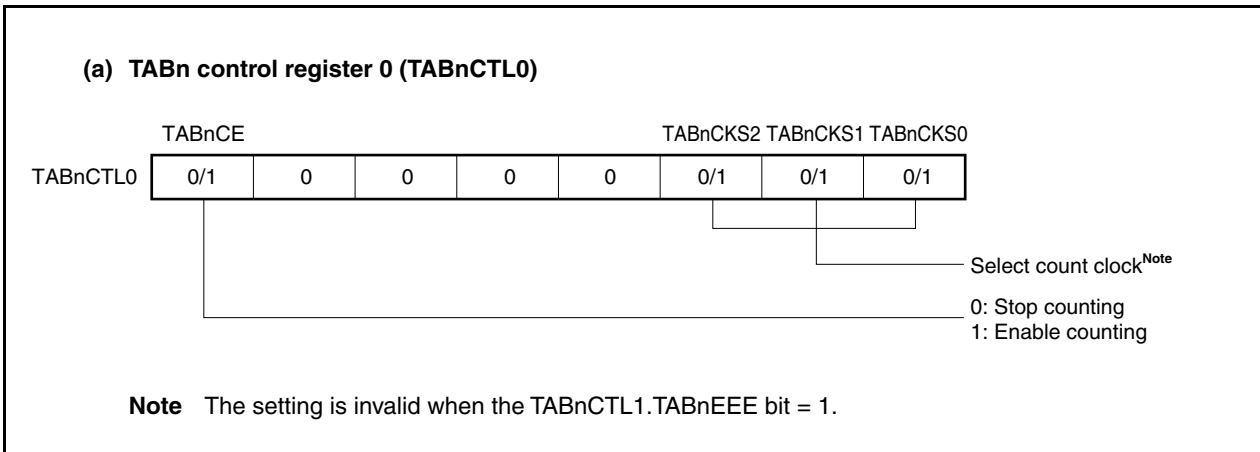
(a) TABn control register 0 (TABnCTL0)

TABnCE TABnCKS2 TABnCKS1 TABnCKS0

| TABnCTL0 | 0/1 | 0 | 0 | 0 | 0 | 0/1 | 0/1 | 0/1 |
|---|---|---|---|---|---|---|---|---|

Select count clock$^{Note}$

0: Stop counting
1: Enable counting

Note The setting is invalid when the TABnCTL1.TABnEEE bit = 1.